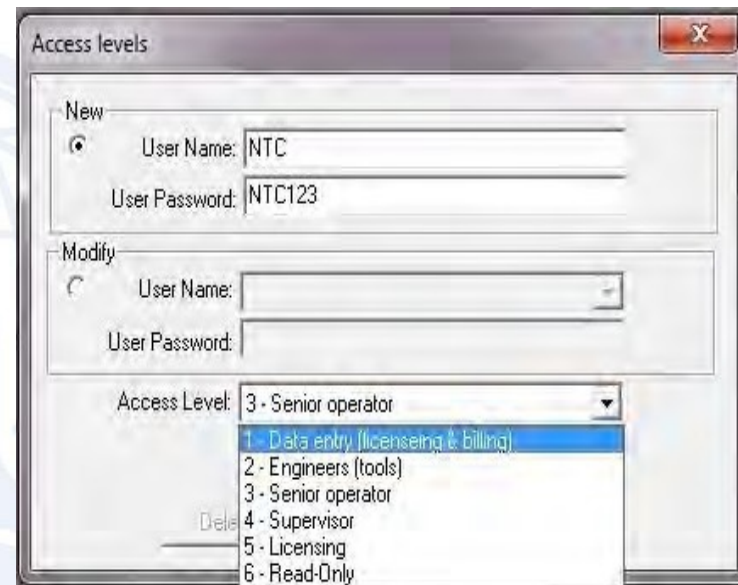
Access levels

New

User Name: NTC

User Password: NTC123

Modify

User Name:

User Password:

Access Level: 3 - Senior operator

1 - Data entry (licenseing & billing)
2 - Engineers (tools)
3 - Senior operator
4 - Supervisor
5 - Licensing
6 - Read-Only

Dele